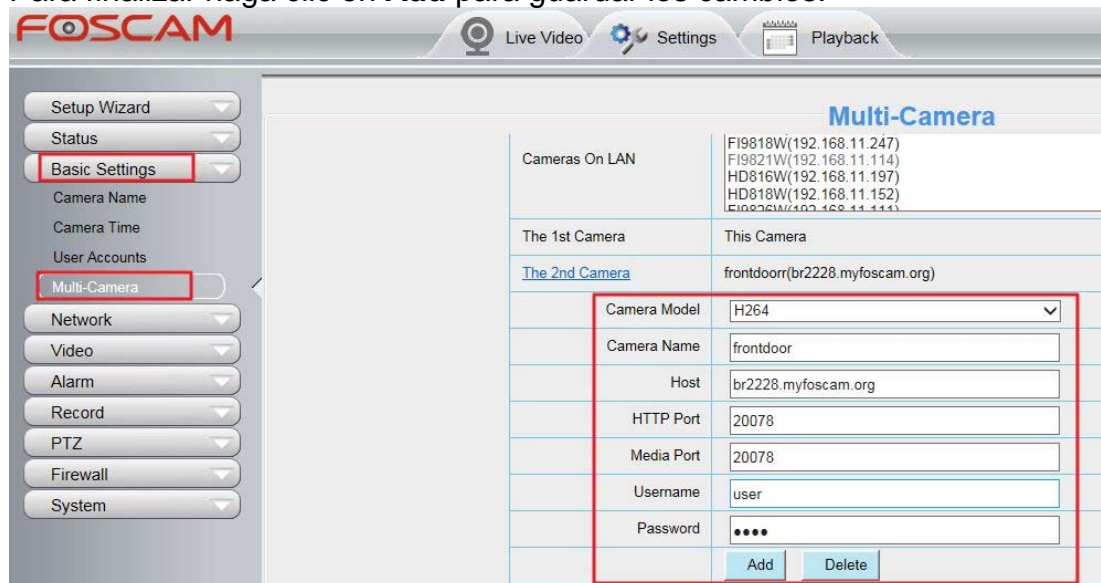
Para finalizar haga clic en Add para guardar los cambios.

FOSCAM

Live Video Settings Playback

Setup Wizard
Status
Basic Settings
Camera Name
Camera Time
User Accounts
Multi-Camera
Network
Video
Alarm
Record
PTZ
Firewall
System

Multi-Camera

| | |
|---|---|
| Cameras On LAN | FI9818W(192.168.11.247) FI9821W(192.168.11.114) HD816W(192.168.11.197) HD818W(192.168.11.152) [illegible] |
| The 1st Camera | This Camera |
| The 2nd Camera | frontdoorr(br2228.myfoscam.org) |

Camera Model H264
Camera Name frontdoor
Host br2228.myfoscam.org
HTTP Port 20078
Media Port 20078
Username user
Password ••••

Add Delete